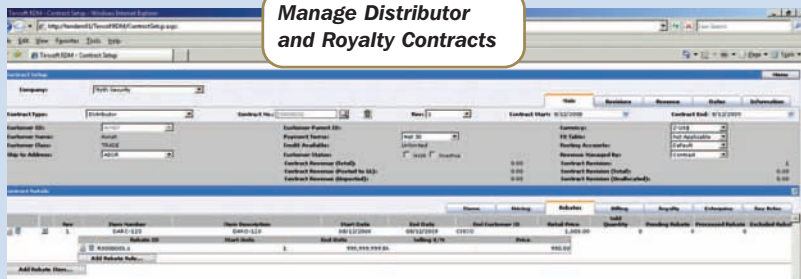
Manage Distributor and Royalty Contracts

Tarsoft RDM - Contract Setup - Windows Internet Explorer

File Edit View Favorites Tools Help

Tarsoft RDM - Contract Setup

Contract Setup

Home

Company: Myth Security

Main Revisions Revenue Rules Information

Contract Type: Distributor
Contract No:
Rev: 1
Contract Start: 8/12/2009
Contract End: 8/12/2009

Customer ID:
Customer Name: Adult
Customer Class: TRADE
Ship to Address:

Customer Parent ID:
Payment Terms: Net 30
Credit Available: Unlimited
Customer Status: Hold Overdue
Contract Revenue (Total): 0.00
Contract Revenue (Posted to GL): 0.00
Contract Revenue (Unposted): 0.00

Currency: Z-US$
FX Table: Not Applicable
Posting Accounts: Default
Revenue Managed By: Contract
Contract Revision: 1
Contract Revision (Total): 0.00
Contract Revision (Unallocated): 0.00

Contract Details

Items Pricing Rebates Billing Royalty Enterprise Fee Rules

| Seq | Item Number | Item Description | Start Date | End Date | End Customer ID | Retail Price | Sold Quantity | Pending Rebate | Processed Rebate | Excluded Rebat |
|---|---|---|---|---|---|---|---|---|---|---|
| 1 | DARC-123 | DARC-123 | 08/12/2009 | 08/12/2009 | COSTO | 1,000.00 | 0 | 0 | 0 | |

| Rebate ID | Start Units | End Units | Selling E/% | Price |
|---|---|---|---|---|
| RADSD01 | 1 | 999,999,999.99 | | 990.00 |

Add Rebate Rule...

Add Rebate Item...